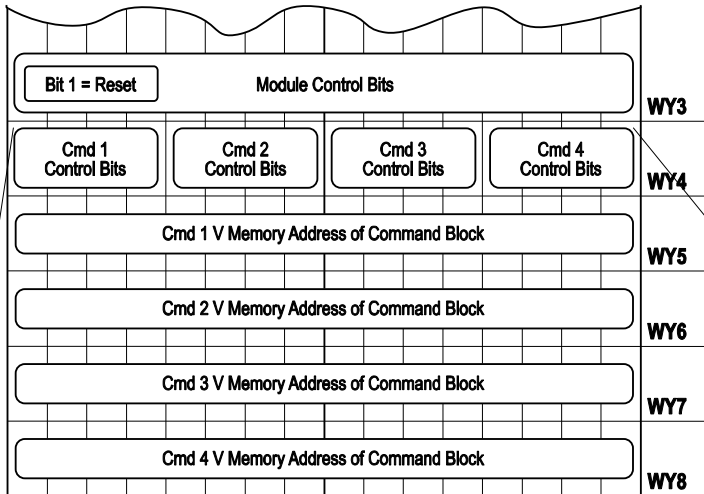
Bit 1 = Reset

Module Control Bits

WY3

Cmd 1 Control Bits

Cmd 2 Control Bits

Cmd 3 Control Bits

Cmd 4 Control Bits

WY4

Cmd 1 V Memory Address of Command Block

WY5

Cmd 2 V Memory Address of Command Block

WY6

Cmd 3 V Memory Address of Command Block

WY7

Cmd 4 V Memory Address of Command Block

WY8